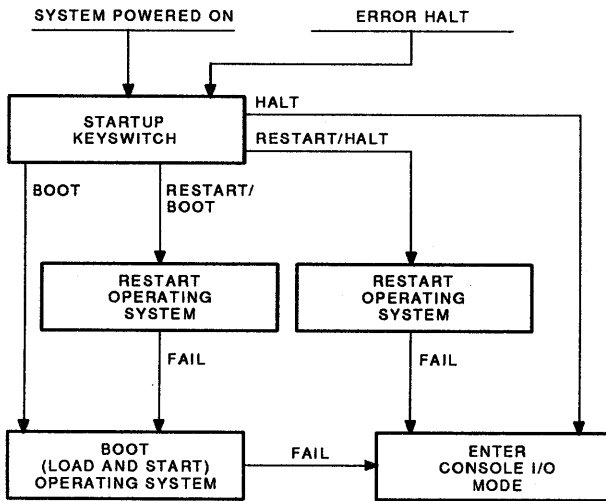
SYSTEM POWERED ON

ERROR HALT

STARTUP KEYSWITCH

HALT

RESTART/HALT

BOOT

RESTART/ BOOT

RESTART OPERATING SYSTEM

RESTART OPERATING SYSTEM

FAIL

FAIL

BOOT (LOAD AND START) OPERATING SYSTEM

FAIL

ENTER CONSOLE I/O MODE